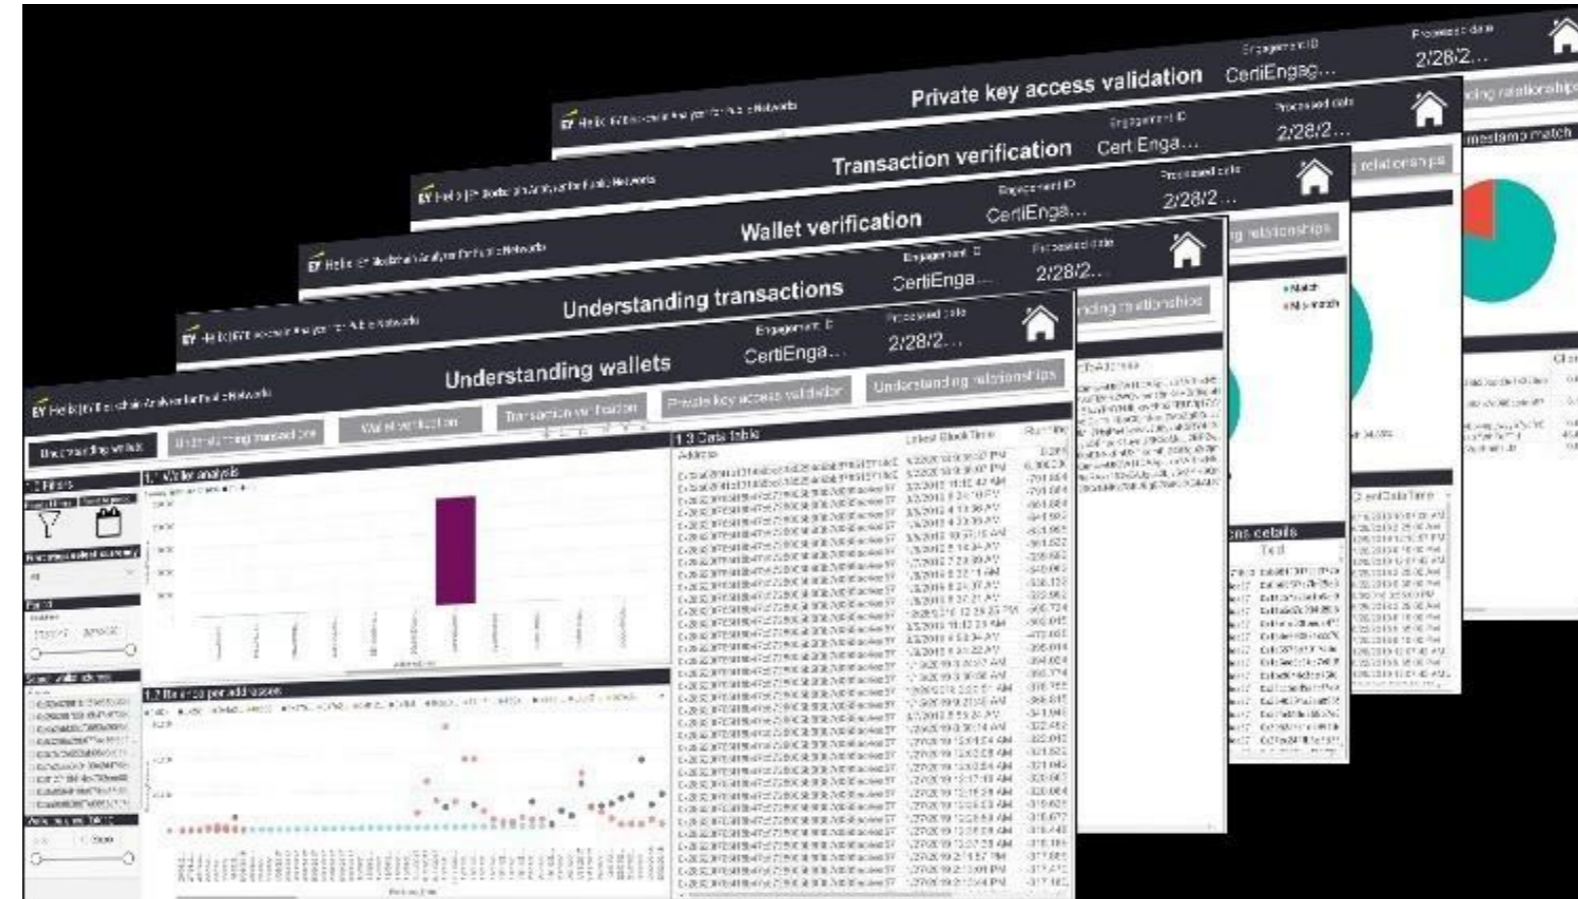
EY Helix | EY Blockchain Analyzer for Public Networks

Private key access validation
Engagement ID
CertiEngag...
Processed date
2/28/2...

Transaction verification
Engagement ID
Cert Enga...
Processed date
2/28/2...

Wallet verification
Engagement ID
CertiEnga...
Processed date
2/28/2...

Understanding transactions
Engagement ID
CertiEnga...
Processed date
2/28/2...

Understanding wallets
Engagement ID
CertiEnga...
Processed date
2/28/2...

Understanding wallets
Understanding transactions
Wallet verification
Transaction verification
Private key access validation
Understanding relationships

1.1 Wallet analysis
1.2 Balance per address
1.3 Data table
Address
Latest Block Time

Match
Mismatch
Timestamp match
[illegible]